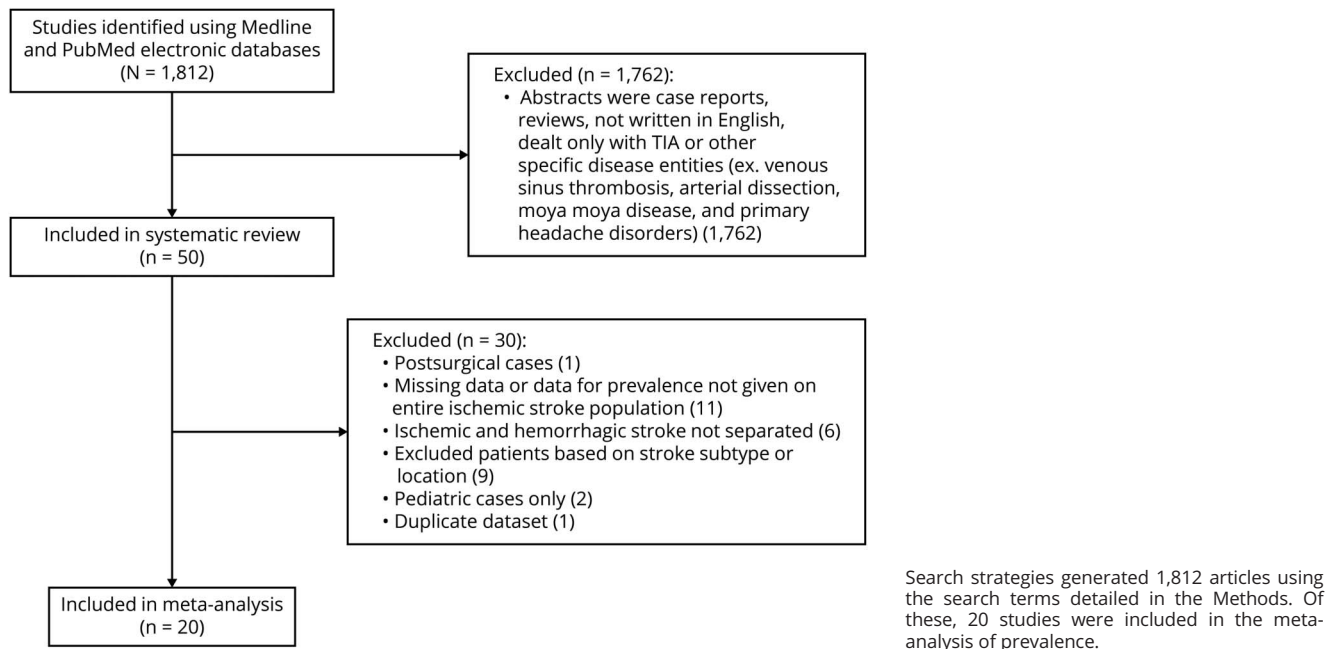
Studies identified using Medline and PubMed electronic databases (N = 1,812)

Excluded (n = 1,762):
• Abstracts were case reports, reviews, not written in English, dealt only with TIA or other specific disease entities (ex. venous sinus thrombosis, arterial dissection, moya moya disease, and primary headache disorders) (1,762)

Included in systematic review (n = 50)

Excluded (n = 30):
• Postsurgical cases (1)
• Missing data or data for prevalence not given on entire ischemic stroke population (11)
• Ischemic and hemorrhagic stroke not separated (6)
• Excluded patients based on stroke subtype or location (9)
• Pediatric cases only (2)
• Duplicate dataset (1)

Included in meta-analysis (n = 20)

Search strategies generated 1,812 articles using the search terms detailed in the Methods. Of these, 20 studies were included in the meta-analysis of prevalence.